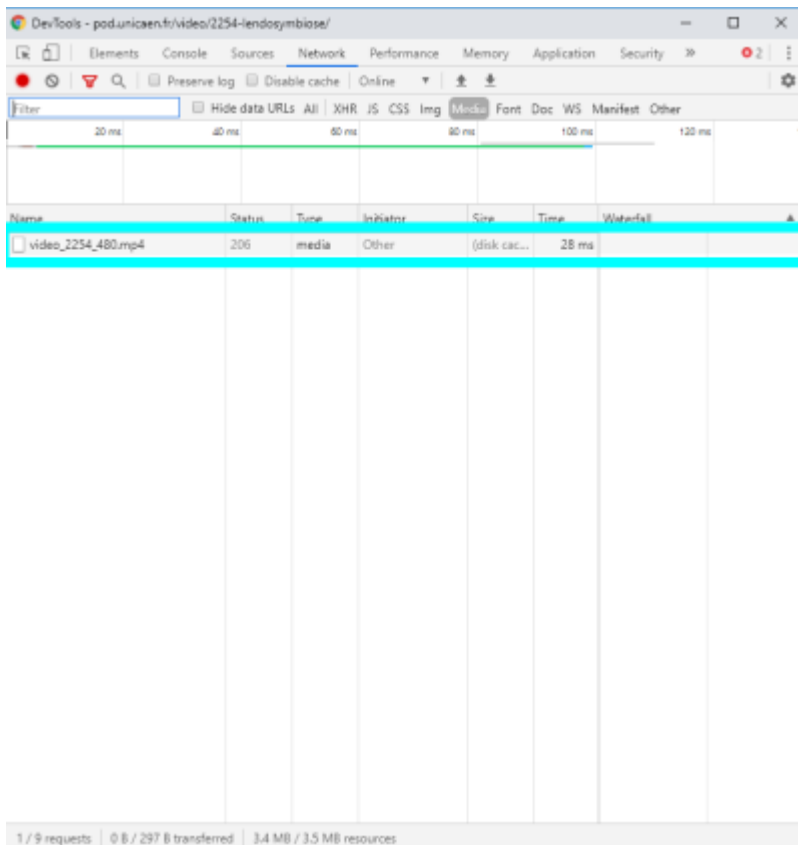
DevTools - pod.unicaen.fr/video/2254-lendosymbiose/

Elements Console Sources Network Performance Memory Application Security » 2

Preserve log Disable cache Online

Filter Hide data URLs All XHR JS CSS Img Media Font Doc WS Manifest Other

20 ms 40 ms 60 ms 80 ms 100 ms 120 ms

| Name | Status | Type | Initiator | Size | Time | Waterfall |
|---|---|---|---|---|---|---|
| video_2254_480.mp4 | 206 | media | Other | (disk cac... | 28 ms | |

1 / 9 requests | 0 B / 297 B transferred | 3.4 MB / 3.5 MB resources